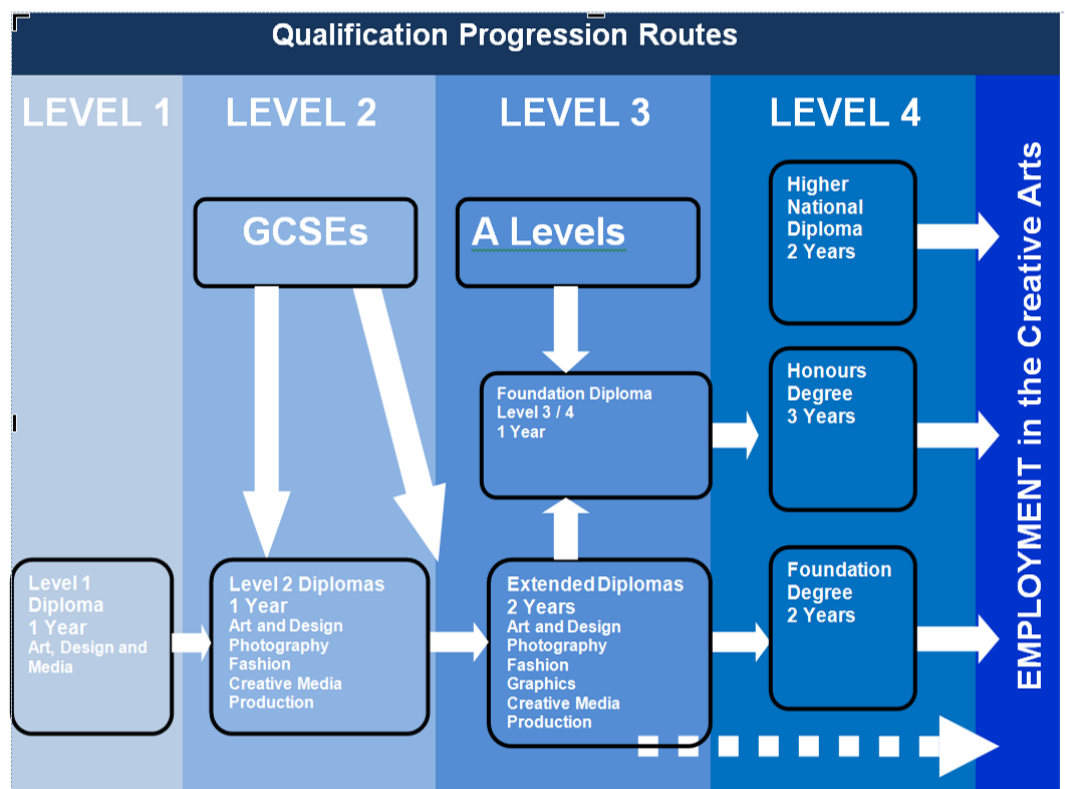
Qualification Progression Routes

LEVEL 1

LEVEL 2

LEVEL 3

LEVEL 4

GCSEs

A Levels

Higher National Diploma 2 Years

Foundation Diploma Level 3 / 4 1 Year

Honours Degree 3 Years

Level 1 Diploma 1 Year Art, Design and Media

Level 2 Diplomas 1 Year Art and Design Photography Fashion Creative Media Production

Extended Diplomas 2 Years Art and Design Photography Fashion Graphics Creative Media Production

Foundation Degree 2 Years

EMPLOYMENT in the Creative Arts